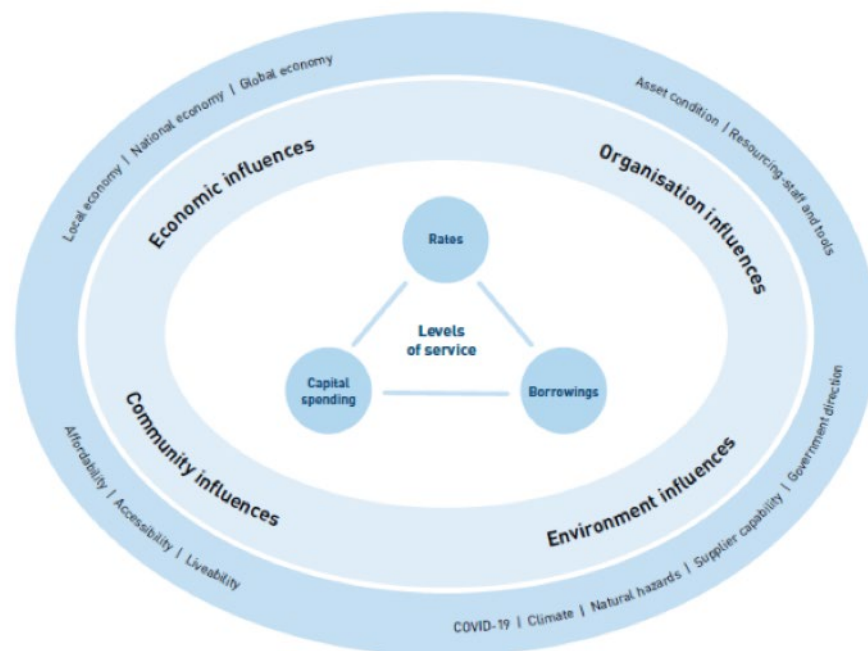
Local economy | National economy | Global economy

Asset condition | Resourcing-staff and tools

Economic influences

Organisation influences

Rates

Levels of service

Capital spending

Borrowings

Community influences

Environment influences

Affordability | Accessibility | Liveability

Government direction

COVID-19 | Climate | Natural hazards | Supplier capability | Government direction